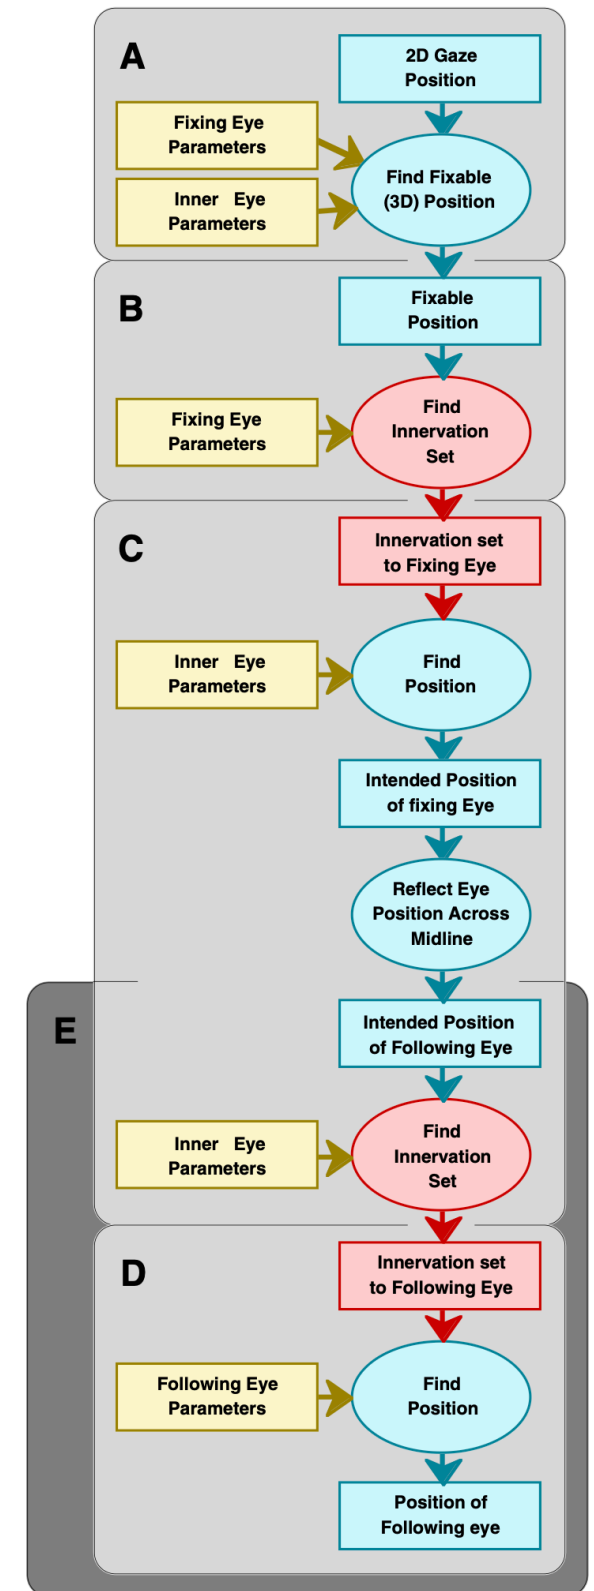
A

2D Gaze Position

Fixing Eye Parameters

Inner Eye Parameters

Find Fixable (3D) Position

B

Fixable Position

Fixing Eye Parameters

Find Innervation Set

C

Innervation set to Fixing Eye

Inner Eye Parameters

Find Position

Intended Position of fixing Eye

Reflect Eye Position Across Midline

E

Intended Position of Following Eye

Inner Eye Parameters

Find Innervation Set

D

Innervation set to Following Eye

Following Eye Parameters

Find Position

Position of Following eye